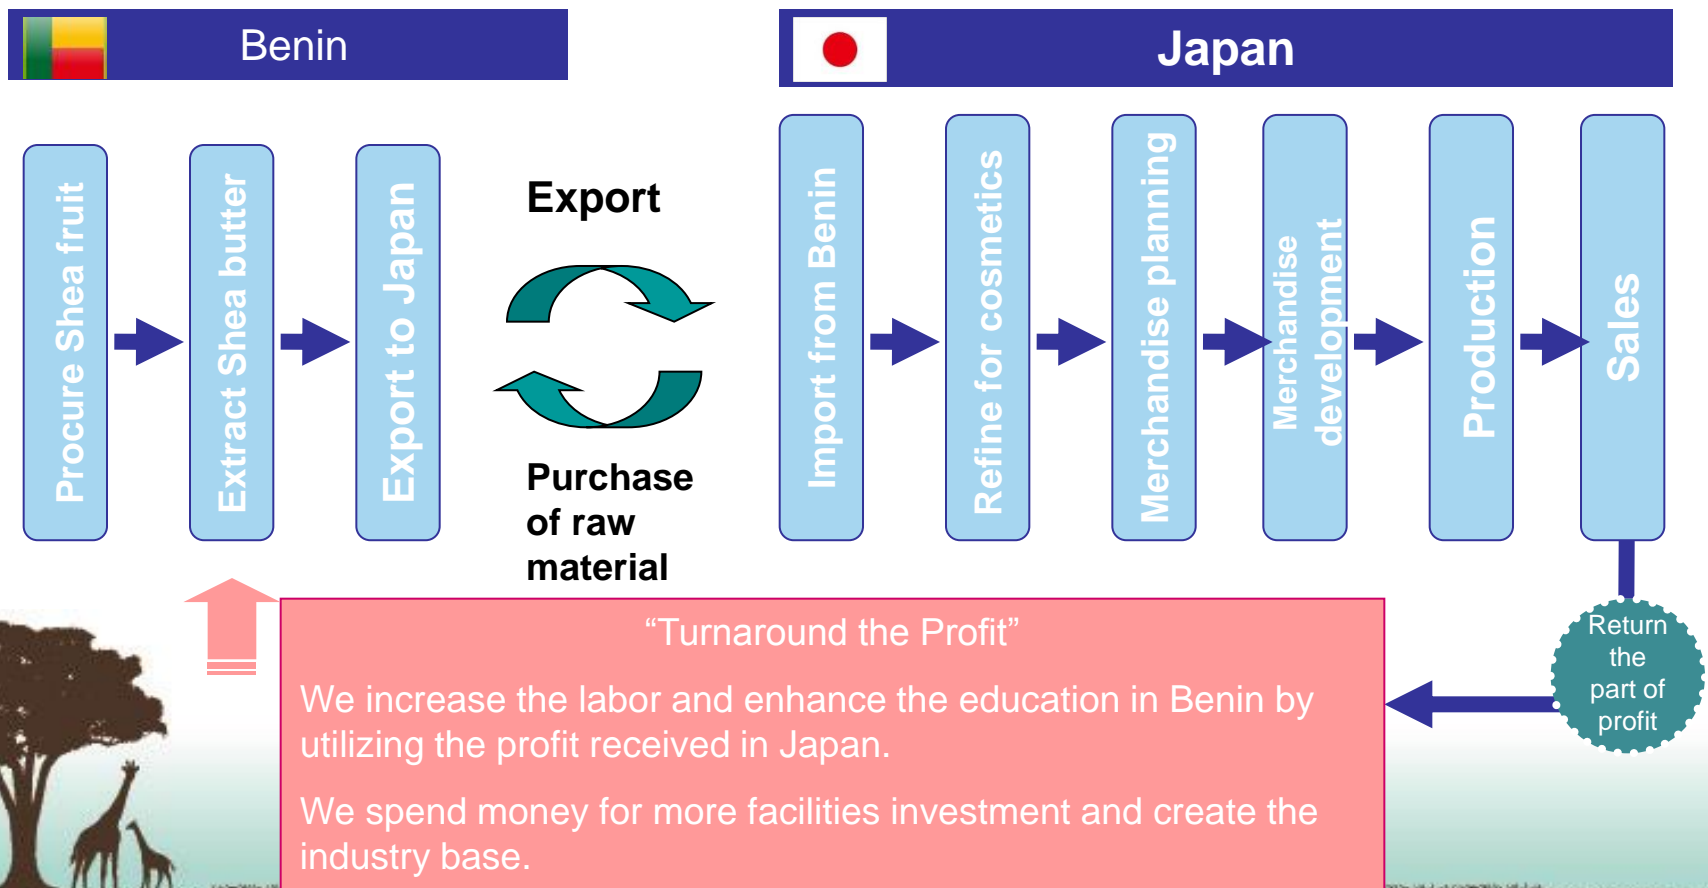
Benin

Japan

Procure Shea fruit

Extract Shea butter

Export to Japan

Export

Purchase of raw material

Import from Benin

Refine for cosmetics

Merchandise planning

Merchandise development

Production

Sales

Return the part of profit

“Turnaround the Profit”

We increase the labor and enhance the education in Benin by utilizing the profit received in Japan.

We spend money for more facilities investment and create the industry base.